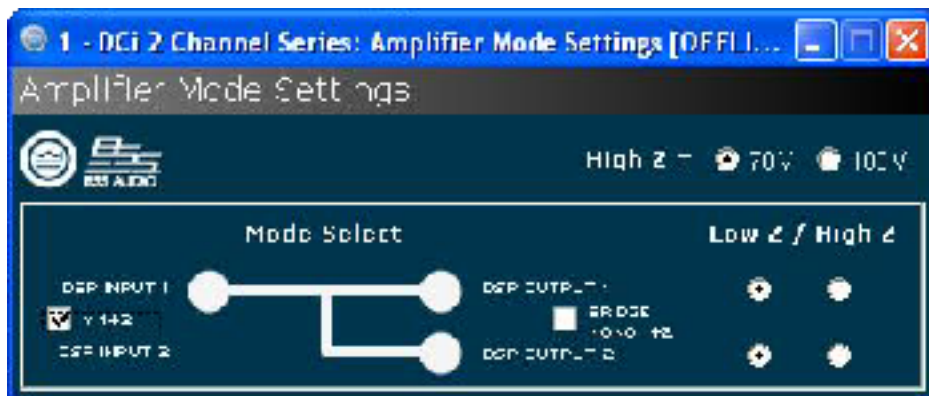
1 - DCi 2 Channel Series: Amplifier Mode Settings [OFFLI...

Amplifier Mode Settings

BSS AUDIO

High Z – 70V 100V

Mode Select

Low Z / High Z

DSP INPUT 1

Y 1+2

DSP INPUT 2

DSP OUTPUT 1

BRIDGE 1+2

DSP OUTPUT 2